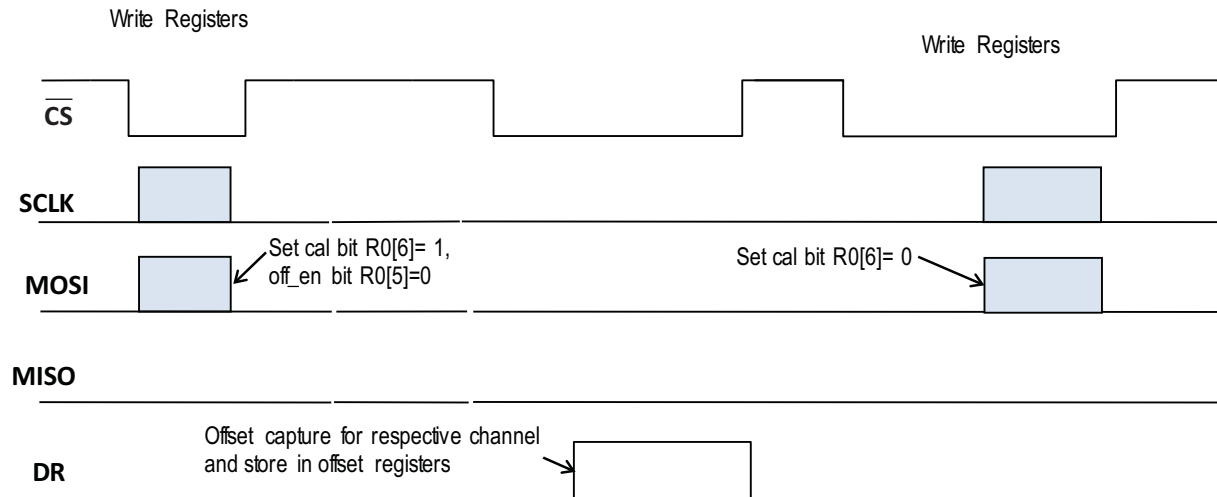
Write Registers

Write Registers

$\overline{CS}$

SCLK

Set cal bit R0[6]= 1, off_en bit R0[5]=0

Set cal bit R0[6]= 0

MOSI

MISO

Offset capture for respective channel and store in offset registers

DR